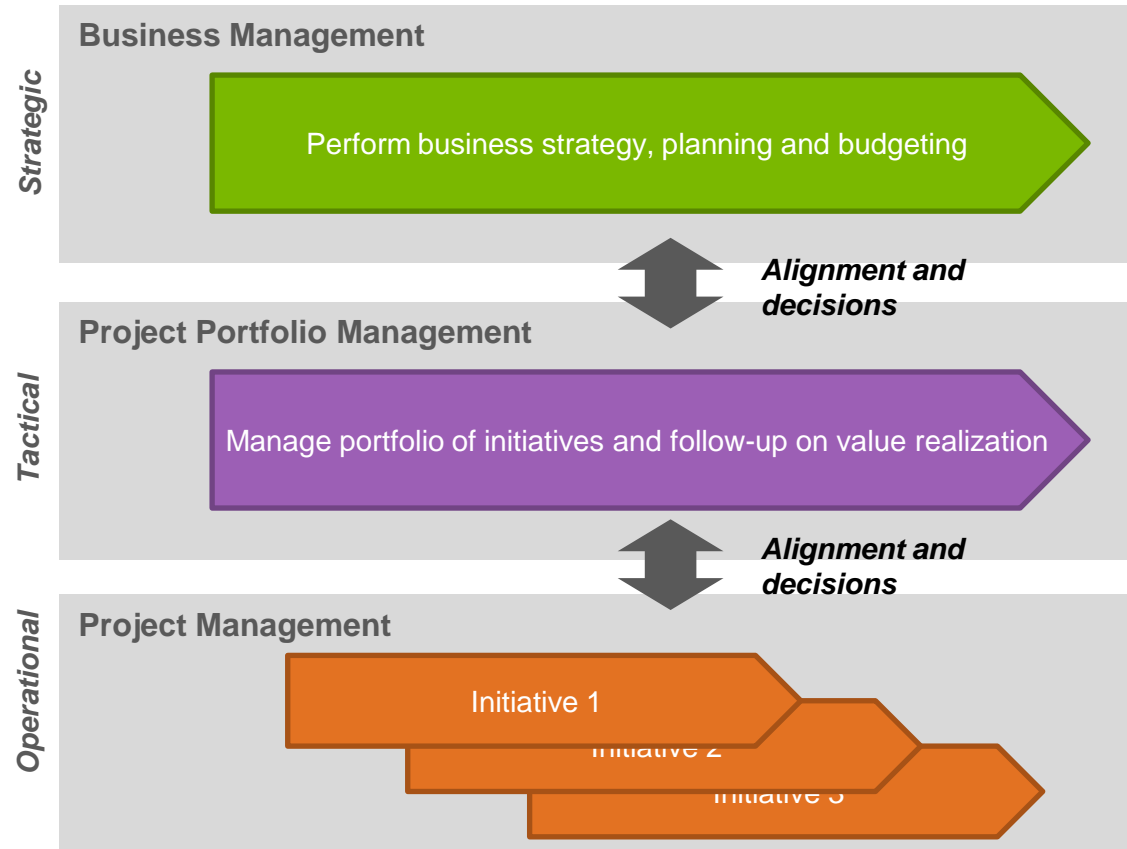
Strategic

Business Management

Perform business strategy, planning and budgeting

Alignment and decisions

Tactical

Project Portfolio Management

Manage portfolio of initiatives and follow-up on value realization

Alignment and decisions

Operational

Project Management

Initiative 1

Initiative 2

Initiative 3